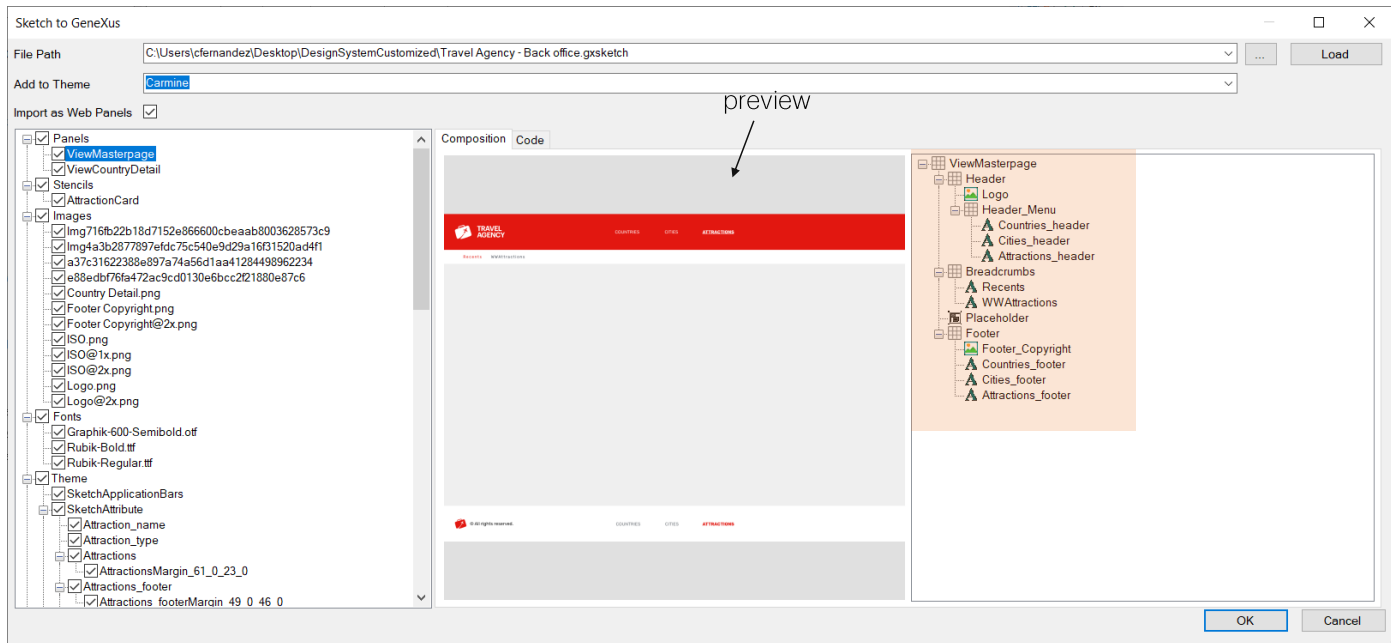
Sketch to GeneXus

File Path C:\Users\cfernandez\Desktop\DesignSystemCustomized\Travel Agency - Back office.gxsketch ... Load

Add to Theme Carmine

Import as Web Panels

preview

Panels
ViewMasterpage
ViewCountryDetail
Stencils
AttractionCard
Images
Img716fb22b18d7152e866600cbeaab8003628573c9
Img4a3b2877897efdc75c540e9d29a16f31520ad4f1
a37c31622388e897a74a56d1aa41284498962234
e88edbf76fa472ac9cd0130e6bcc2f21880e87c6
Country Detail.png
Footer Copyright.png
Footer Copyright@2x.png
ISO.png
ISO@1x.png
ISO@2x.png
Logo.png
Logo@2x.png
Fonts
Graphik-600-Semibold.otf
Rubik-Bold.ttf
Rubik-Regular.ttf
Theme
SketchApplicationBars
SketchAttribute
Attraction_name
Attraction_type
Attractions
AttractionsMargin_61_0_23_0
Attractions_footer
Attractions_footerMargin_49_0_46_0

Composition Code

TRAVEL AGENCY COUNTRIES CITIES ATTRACTIONS
Recents WWAttractions

© All rights reserved. COUNTRIES CITIES ATTRACTIONS

ViewMasterpage
Header
Logo
Header_Menu
Countries_header
Cities_header
Attractions_header
Breadcrumbs
Recents
WWAttractions
Placeholder
Footer
Footer_Copyright
Countries_footer
Cities_footer
Attractions_footer

OK Cancel